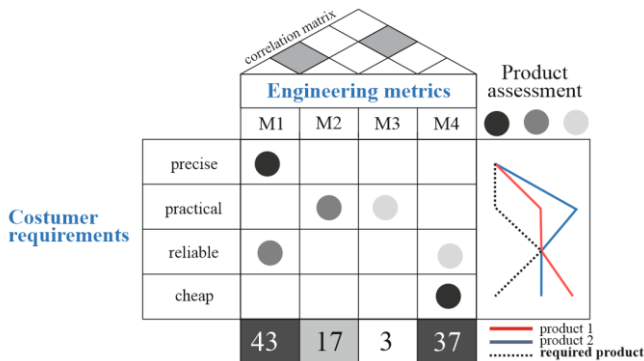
correlation matrix

Engineering metrics

Product assessment

Costumer requirements

| | M1 | M2 | M3 | M4 |
|---|---|---|---|---|
| precise | | | | |
| practical | | | | |
| reliable | | | | |
| cheap | | | | |
| | 43 | 17 | 3 | 37 |

product 1
product 2
required product